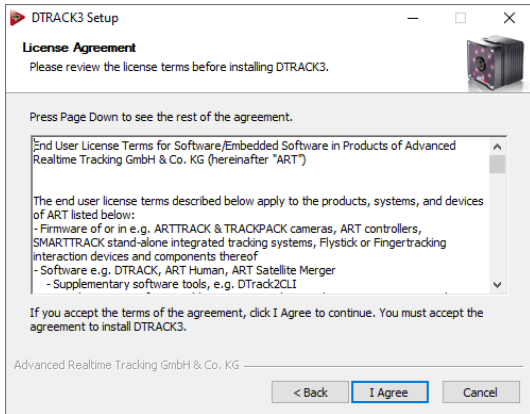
DTRACK3 Setup

License Agreement
Please review the license terms before installing DTRACK3.

Press Page Down to see the rest of the agreement.

End User License Terms for Software/Embedded Software in Products of Advanced Realtime Tracking GmbH & Co. KG (hereinafter "ART")

The end user license terms described below apply to the products, systems, and devices of ART listed below:
- Firmware of or in e.g. ARTTRACK & TRACKPACK cameras, ART controllers, SMARTTRACK stand-alone integrated tracking systems, Flystick or Fingertracking interaction devices and components thereof
- Software e.g. DTRACK, ART Human, ART Satellite Merger
- Supplementary software tools, e.g. DTrack2CLI

If you accept the terms of the agreement, click I Agree to continue. You must accept the agreement to install DTRACK3.

Advanced Realtime Tracking GmbH & Co. KG

< Back | I Agree | Cancel